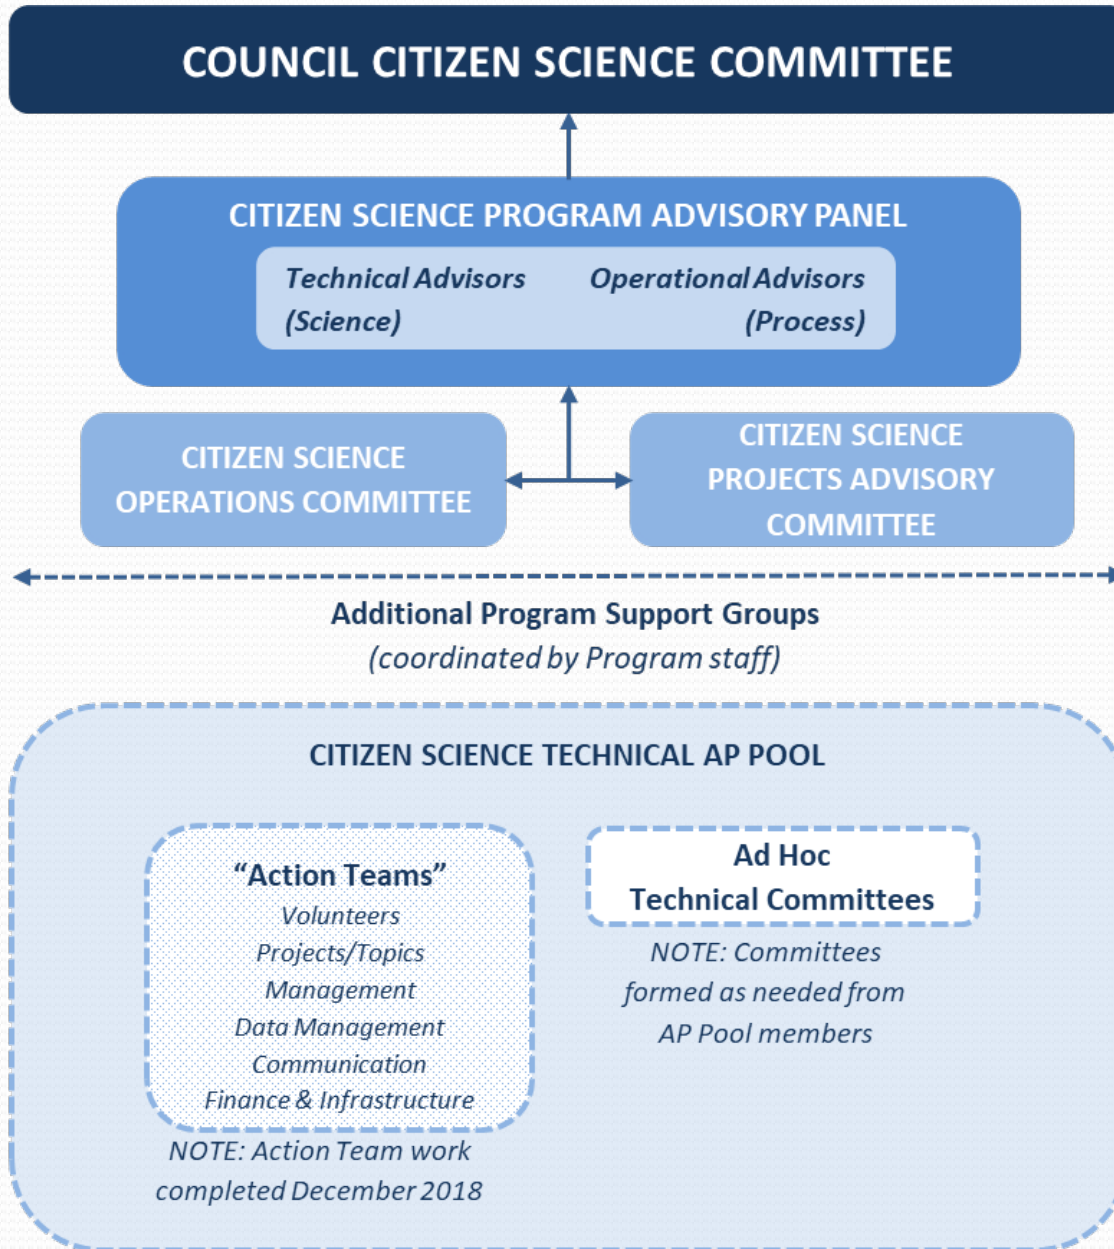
COUNCIL CITIZEN SCIENCE COMMITTEE

CITIZEN SCIENCE PROGRAM ADVISORY PANEL

Technical Advisors (Science)

Operational Advisors (Process)

CITIZEN SCIENCE OPERATIONS COMMITTEE

CITIZEN SCIENCE PROJECTS ADVISORY COMMITTEE

Additional Program Support Groups
(coordinated by Program staff)

CITIZEN SCIENCE TECHNICAL AP POOL

“Action Teams”
Volunteers
Projects/Topics
Management
Data Management
Communication
Finance & Infrastructure

NOTE: Action Team work completed December 2018

Ad Hoc Technical Committees

NOTE: Committees formed as needed from AP Pool members